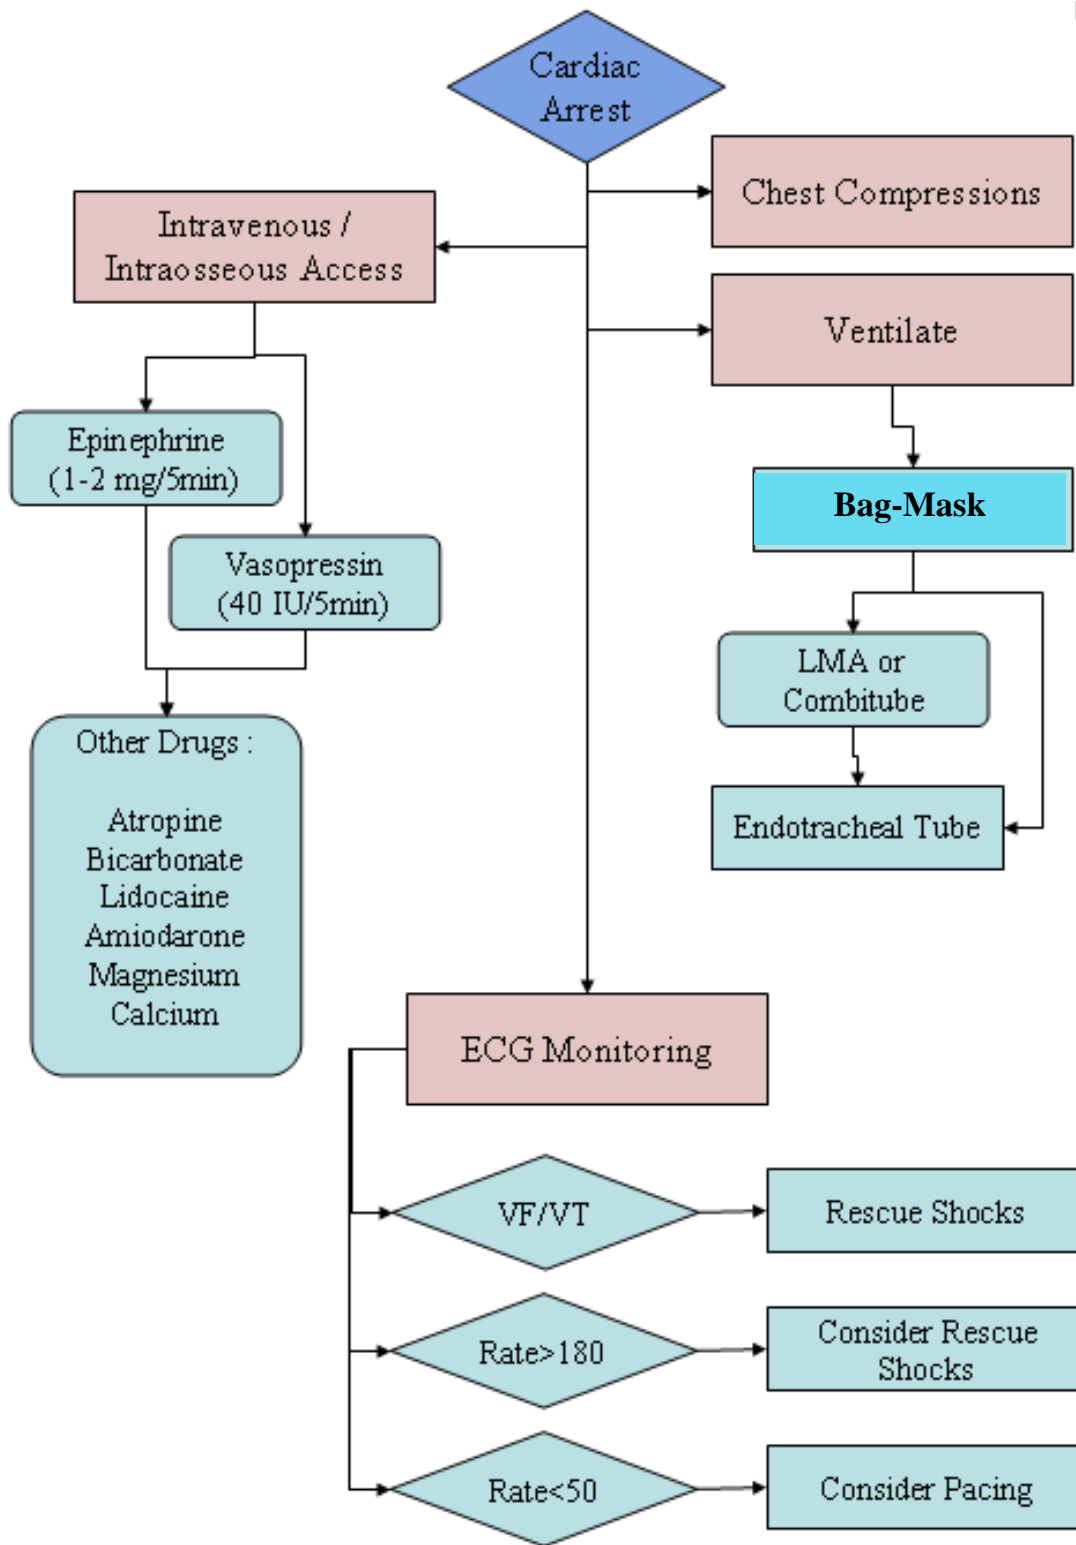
Cardiac Arrest

Chest Compressions

Intravenous / Intraosseous Access

Ventilate

Epinephrine (1-2 mg/5min)

Vasopressin (40 IU/5min)

Bag-Mask

LMA or Combitube

Endotracheal Tube

Other Drugs :

Atropine
Bicarbonate
Lidocaine
Amiodarone
Magnesium
Calcium

ECG Monitoring

VF/VT

Rescue Shocks

Rate>180

Consider Rescue Shocks

Rate<50

Consider Pacing